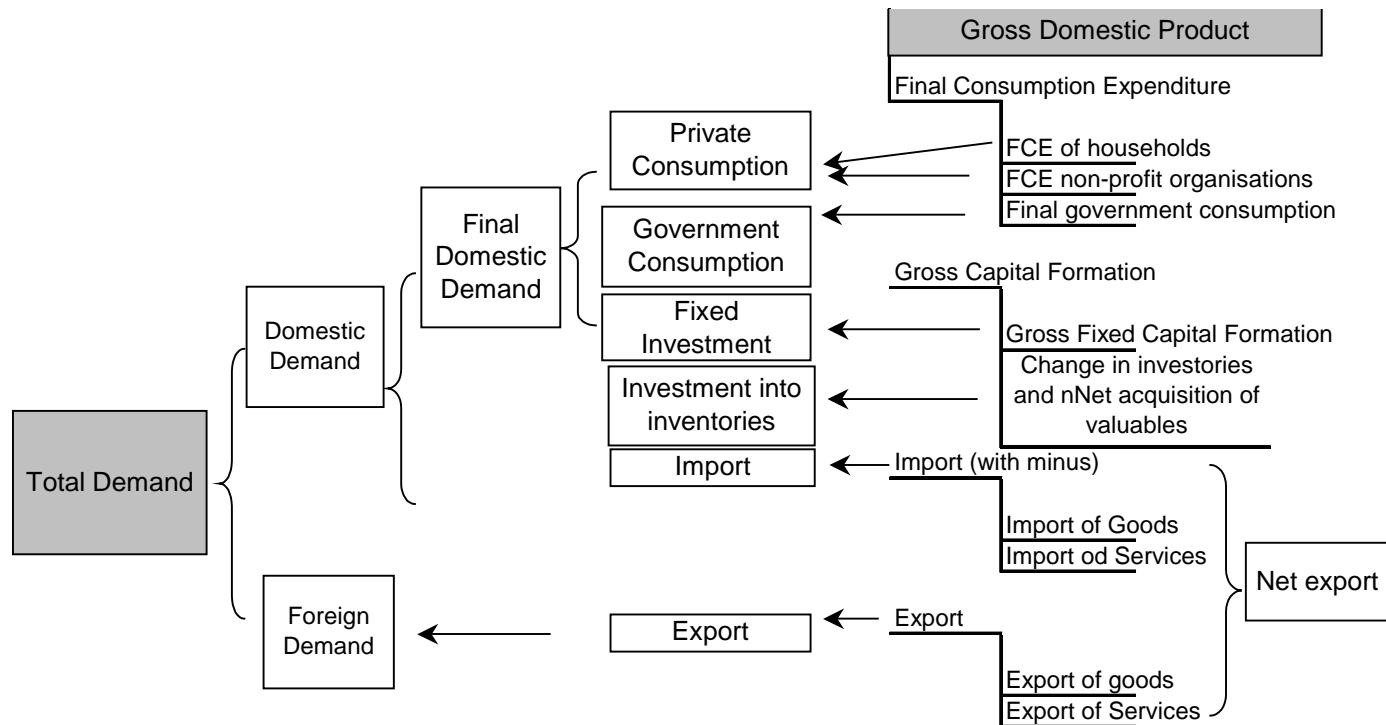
Gross Domestic Product

Final Consumption Expenditure

FCE of households

FCE non-profit organisations

Final government consumption

Gross Capital Formation

Gross Fixed Capital Formation

Change in investories and nNet acquisition of valuables

Import (with minus)

Import of Goods

Import od Services

Export

Export of goods

Export of Services

Net export

Private Consumption

Government Consumption

Fixed Investment

Investment into inventories

Import

Export

Final Domestic Demand

Domestic Demand

Foreign Demand

Total Demand